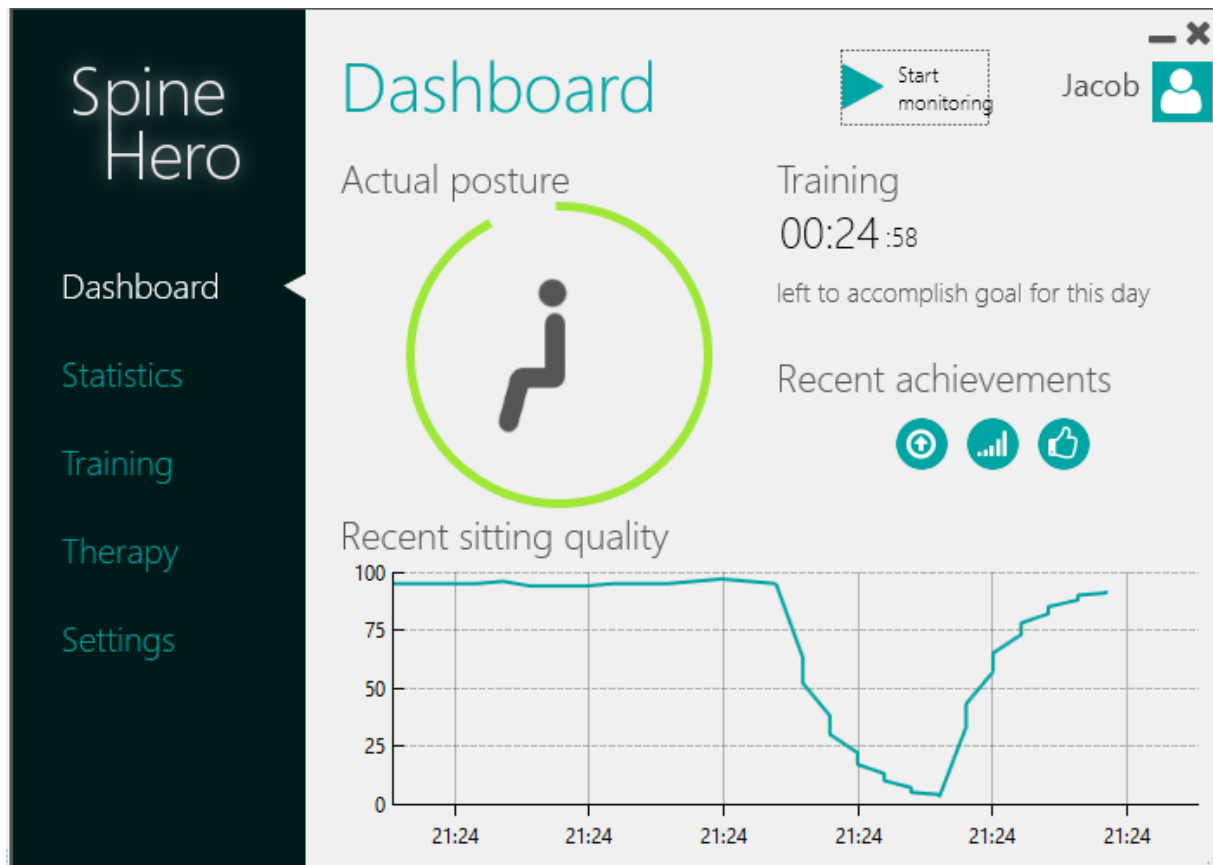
Spine Hero

Dashboard

Statistics

Training

Therapy

Settings

Dashboard

Start monitoring

Jacob

Actual posture

Training

00:24:58

left to accomplish goal for this day

Recent achievements

Recent sitting quality

100
75
50
25
0

21:24 21:24 21:24 21:24 21:24 21:24